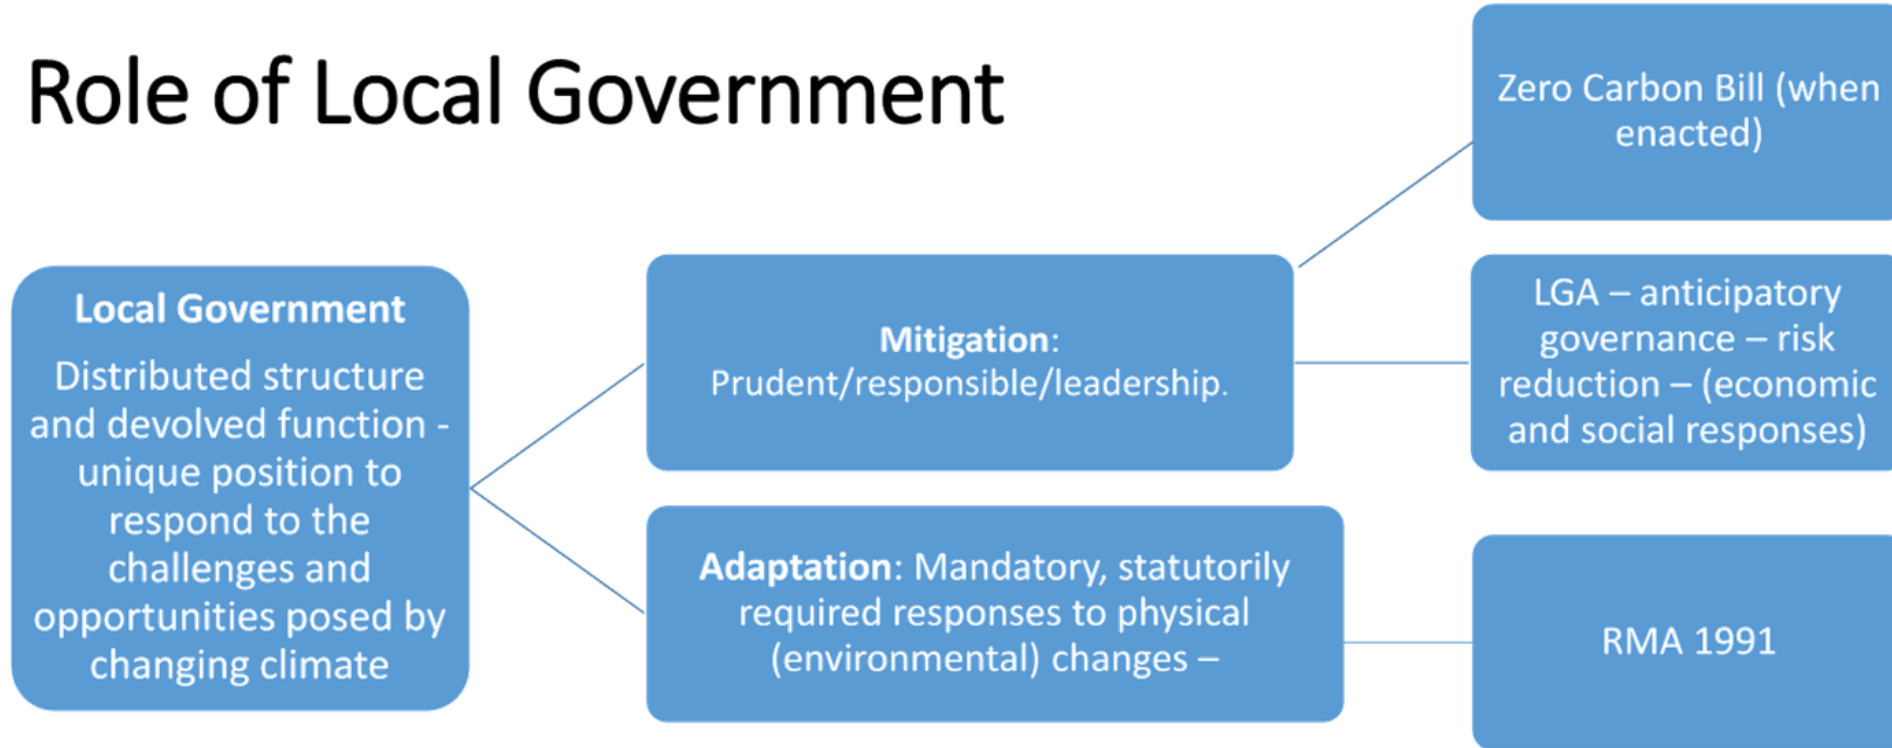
Role of Local Government

Local Government
Distributed structure and devolved function - unique position to respond to the challenges and opportunities posed by changing climate

Mitigation: Prudent/responsible/leadership.

Adaptation: Mandatory, statutorily required responses to physical (environmental) changes –

Zero Carbon Bill (when enacted)

LGA – anticipatory governance – risk reduction – (economic and social responses)

RMA 1991